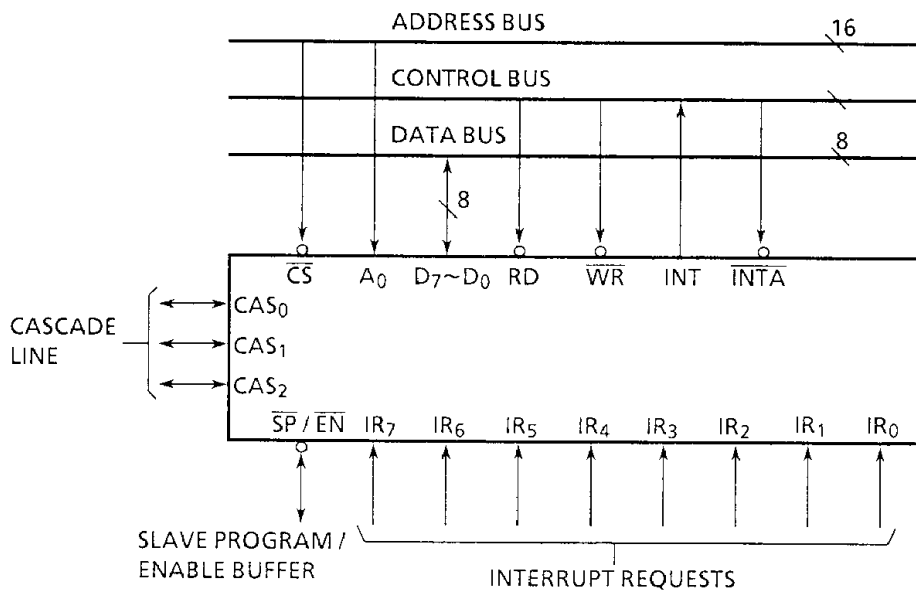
ADDRESS BUS
16
CONTROL BUS
DATA BUS
8
8
$\overline{CS}$ $A_0$ $D_7 \sim D_0$ RD $\overline{WR}$ INT $\overline{INTA}$
CASCADE LINE
$CAS_0$
$CAS_1$
$CAS_2$
$\overline{SP} / \overline{EN}$ $IR_7$ $IR_6$ $IR_5$ $IR_4$ $IR_3$ $IR_2$ $IR_1$ $IR_0$
SLAVE PROGRAM / ENABLE BUFFER
INTERRUPT REQUESTS